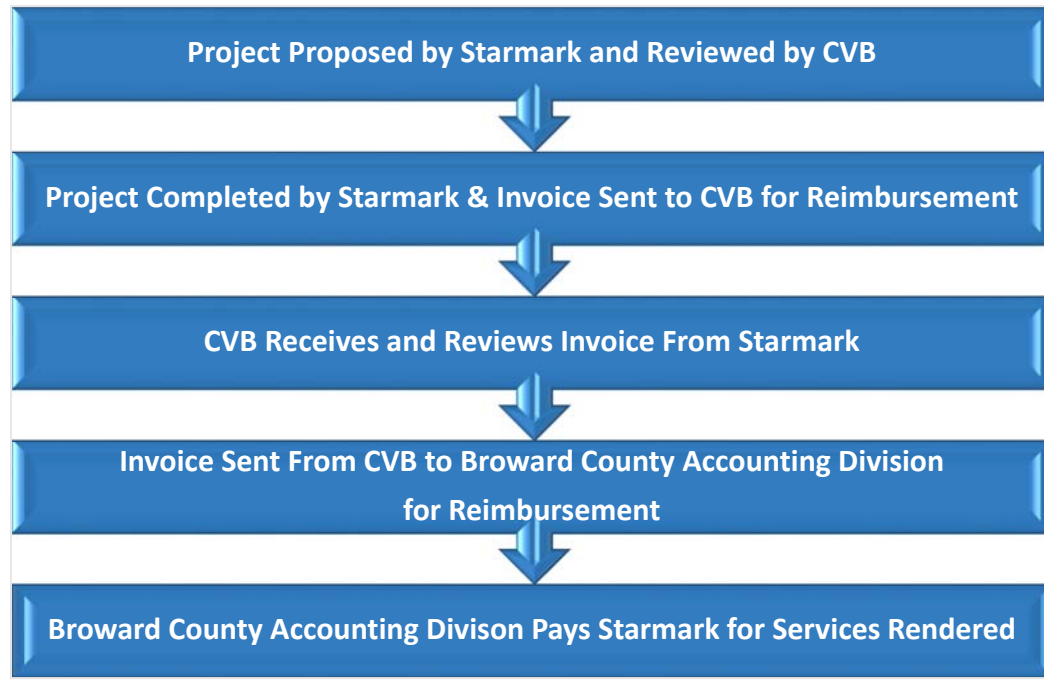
Project Proposed by Starmark and Reviewed by CVB

Project Completed by Starmark & Invoice Sent to CVB for Reimbursement

CVB Receives and Reviews Invoice From Starmark

Invoice Sent From CVB to Broward County Accounting Division for Reimbursement

Broward County Accounting Divison Pays Starmark for Services Rendered